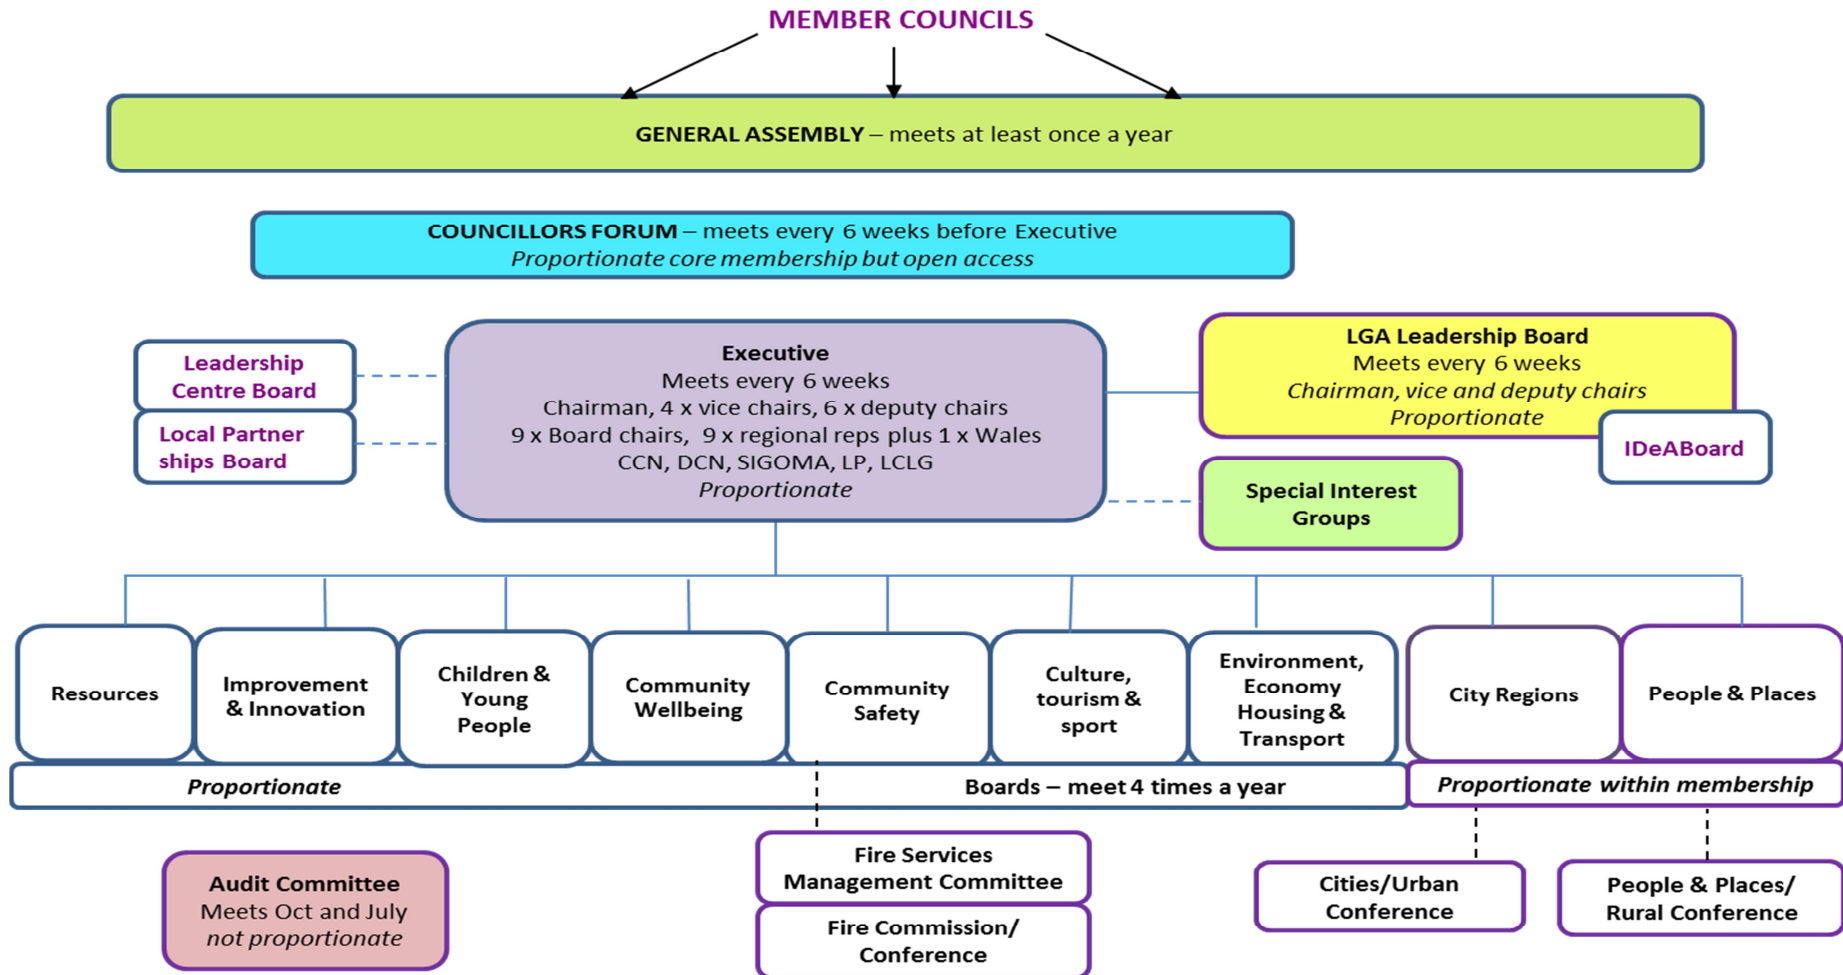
MEMBER COUNCILS

**GENERAL ASSEMBLY** – meets at least once a year

**COUNCILLORS FORUM** – meets every 6 weeks before Executive
*Proportionate core membership but open access*

Leadership Centre Board

Local Partnerships Board

**Executive**
Meets every 6 weeks
Chairman, 4 x vice chairs, 6 x deputy chairs
9 x Board chairs, 9 x regional reps plus 1 x Wales
CCN, DCN, SIGOMA, LP, LCLG
*Proportionate*

**LGA Leadership Board**
Meets every 6 weeks
*Chairman, vice and deputy chairs*
*Proportionate*

IDeABoard

Special Interest Groups

Resources

Improvement & Innovation

Children & Young People

Community Wellbeing

Community Safety

Culture, tourism & sport

Environment, Economy Housing & Transport

City Regions

People & Places

*Proportionate*

Boards – meet 4 times a year

*Proportionate within membership*

**Audit Committee**
Meets Oct and July
*not proportionate*

Fire Services Management Committee

Fire Commission/ Conference

Cities/Urban Conference

People & Places/ Rural Conference